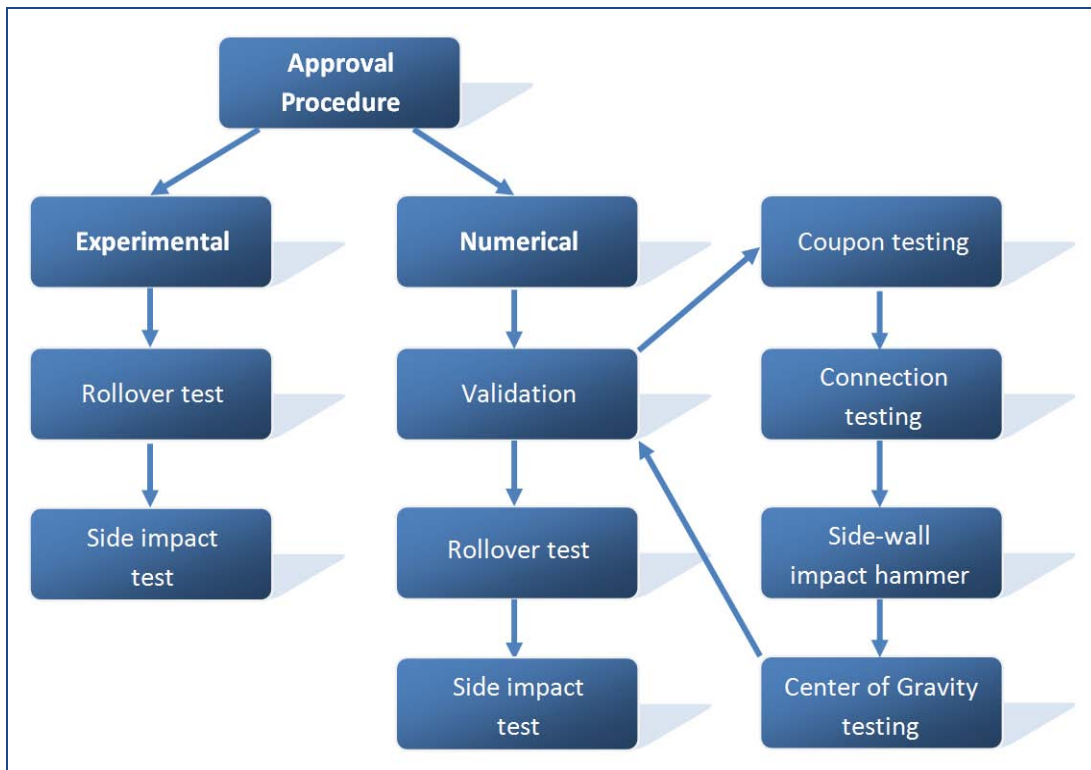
Approval Procedure

Experimental

Rollover test

Side impact test

Numerical

Validation

Rollover test

Side impact test

Coupon testing

Connection testing

Side-wall impact hammer

Center of Gravity testing